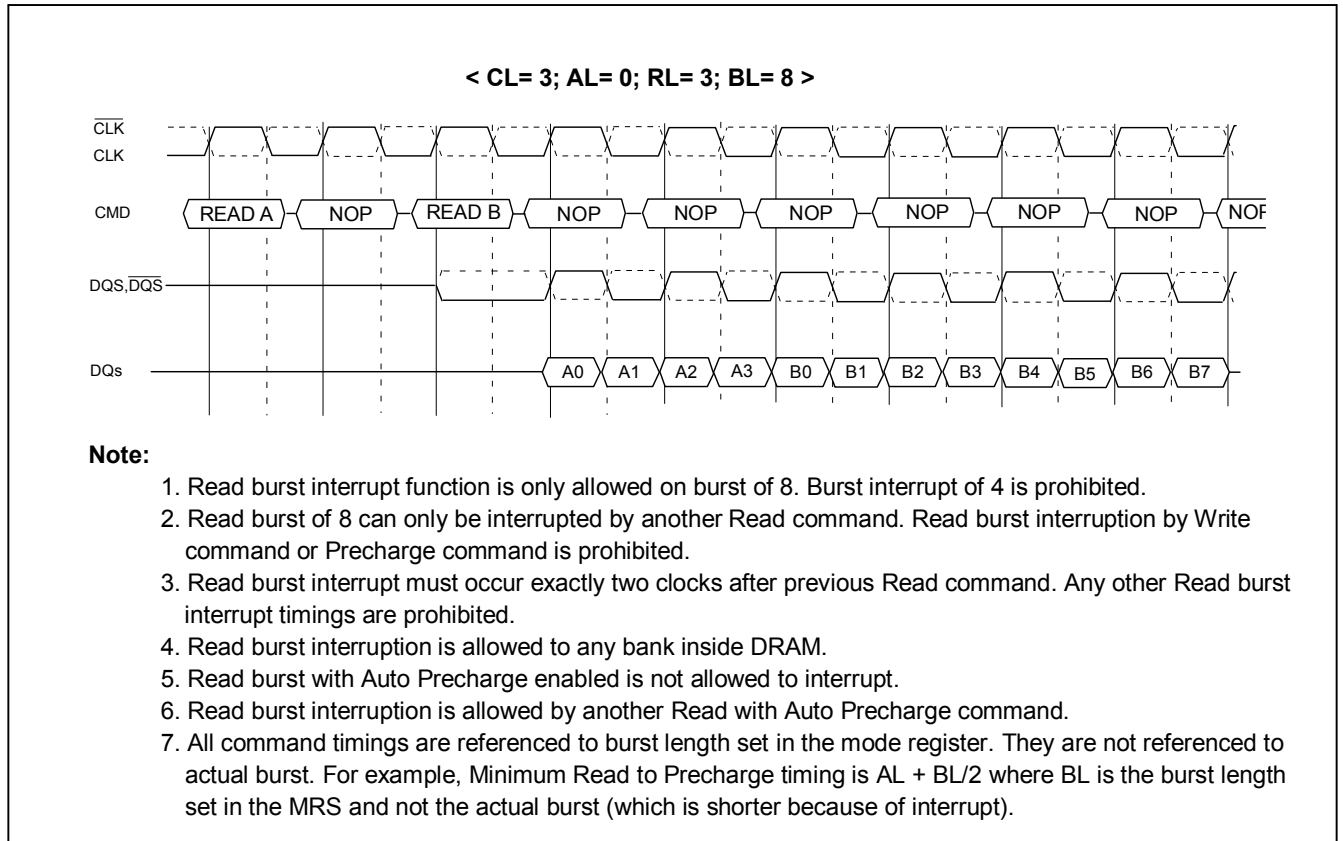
< CL= 3; AL= 0; RL= 3; BL= 8 >

$\overline{CLK}$
CLK

CMD READ A NOP READ B NOP NOP NOP NOP NOP NOP NOP

DQS,$\overline{DQS}$

DQs A0 A1 A2 A3 B0 B1 B2 B3 B4 B5 B6 B7

Note:

1. Read burst interrupt function is only allowed on burst of 8. Burst interrupt of 4 is prohibited.
2. Read burst of 8 can only be interrupted by another Read command. Read burst interruption by Write command or Precharge command is prohibited.
3. Read burst interrupt must occur exactly two clocks after previous Read command. Any other Read burst interrupt timings are prohibited.
4. Read burst interruption is allowed to any bank inside DRAM.
5. Read burst with Auto Precharge enabled is not allowed to interrupt.
6. Read burst interruption is allowed by another Read with Auto Precharge command.
7. All command timings are referenced to burst length set in the mode register. They are not referenced to actual burst. For example, Minimum Read to Precharge timing is AL + BL/2 where BL is the burst length set in the MRS and not the actual burst (which is shorter because of interrupt).